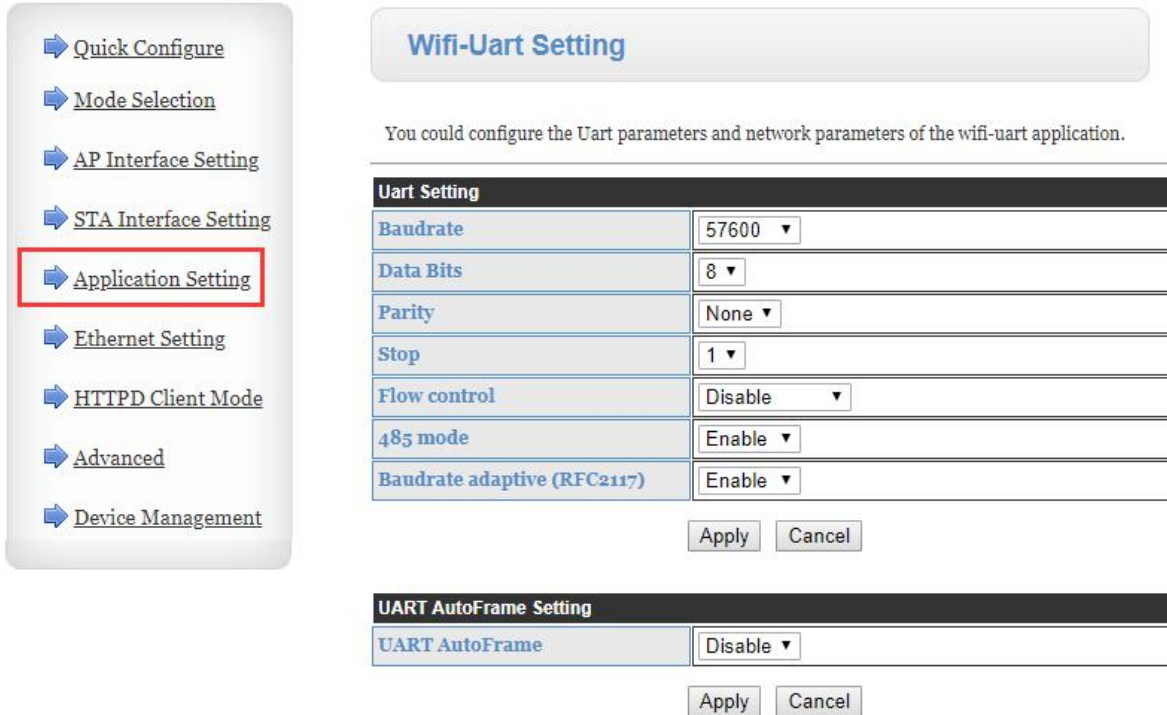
Quick Configure

Mode Selection

AP Interface Setting

STA Interface Setting

Application Setting

Ethernet Setting

HTTPD Client Mode

Advanced

Device Management

Wifi-Uart Setting

You could configure the Uart parameters and network parameters of the wifi-uart application.

| Uart Setting | |
|---|---|
| Baudrate | 57600 |
| Data Bits | 8 |
| Parity | None |
| Stop | 1 |
| Flow control | Disable |
| 485 mode | Enable |
| Baudrate adaptive (RFC2117) | Enable |

Apply Cancel

| UART AutoFrame Setting | |
|---|---|
| UART AutoFrame | Disable |

Apply Cancel